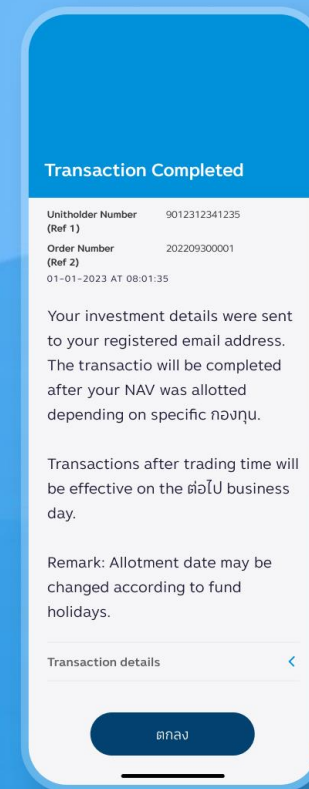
Transaction Completed

Unitholder Number (Ref 1) 9012312341235

Order Number (Ref 2) 202209300001

01-01-2023 AT 08:01:35

Your investment details were sent to your registered email address. The transactio will be completed after your NAV was allotted depending on specific กองทุน.

Transactions after trading time will be effective on the ต่อไป business day.

Remark: Allotment date may be changed according to fund holidays.

Transaction details

ตกลง